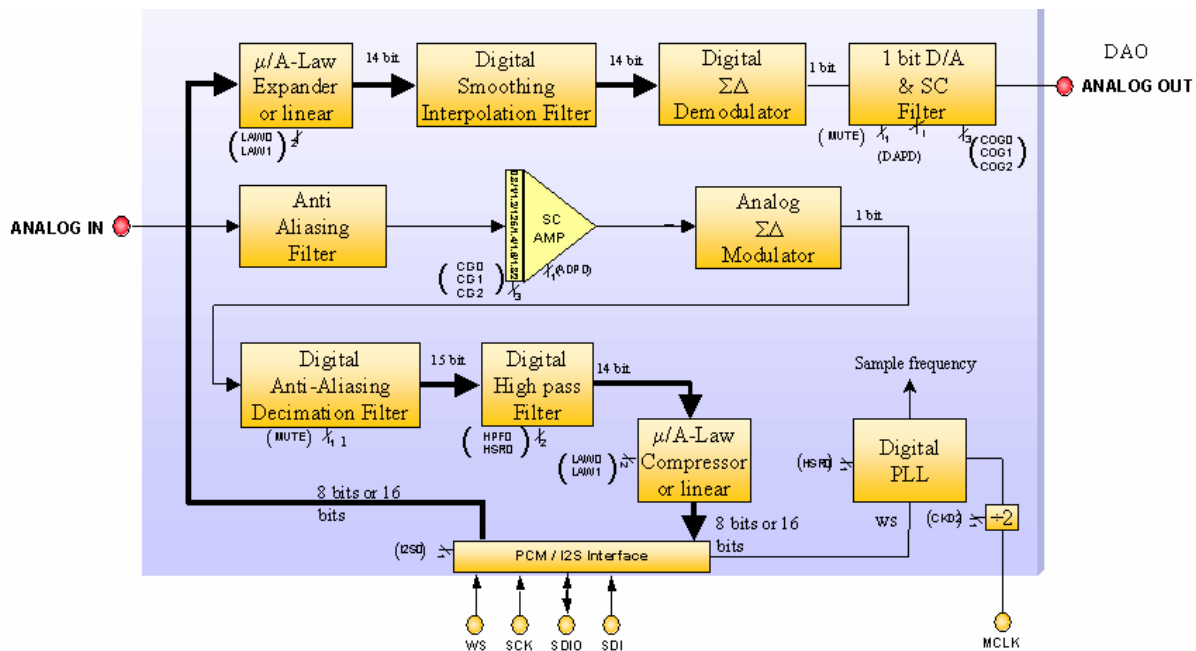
$\mu$/A-Law Expander or linear

14 bit

Digital Smoothing Interpolation Filter

14 bit

Digital $\Sigma\Delta$ Demodulator

1 bit

1 bit D/A & SC Filter

DAO

ANALOG OUT

(LAW0 LAW1) 2

(MUTE) 1 1 (DAPD) 3 (COG0 COG1 COG2)

ANALOG IN

Anti Aliasing Filter

SC AMP

(CG0 CG1 CG2) 3

1 (ADPD)

Analog $\Sigma\Delta$ Modulator

1 bit

Digital Anti-Aliasing Decimation Filter

15 bit

Digital High pass Filter

14 bit

Sample frequency

(MUTE) 1 1

(HPF0 HSR0) 2

(LAW0 LAW1) 2

$\mu$/A-Law Compressor or linear

(HSR0)

Digital PLL

8 bits or 16 bits

8 bits or 16 bits

WS

(CKD)

÷2

(I2S0)

PCM / I2S Interface

WS

SCK

SDIO

SDI

MCLK